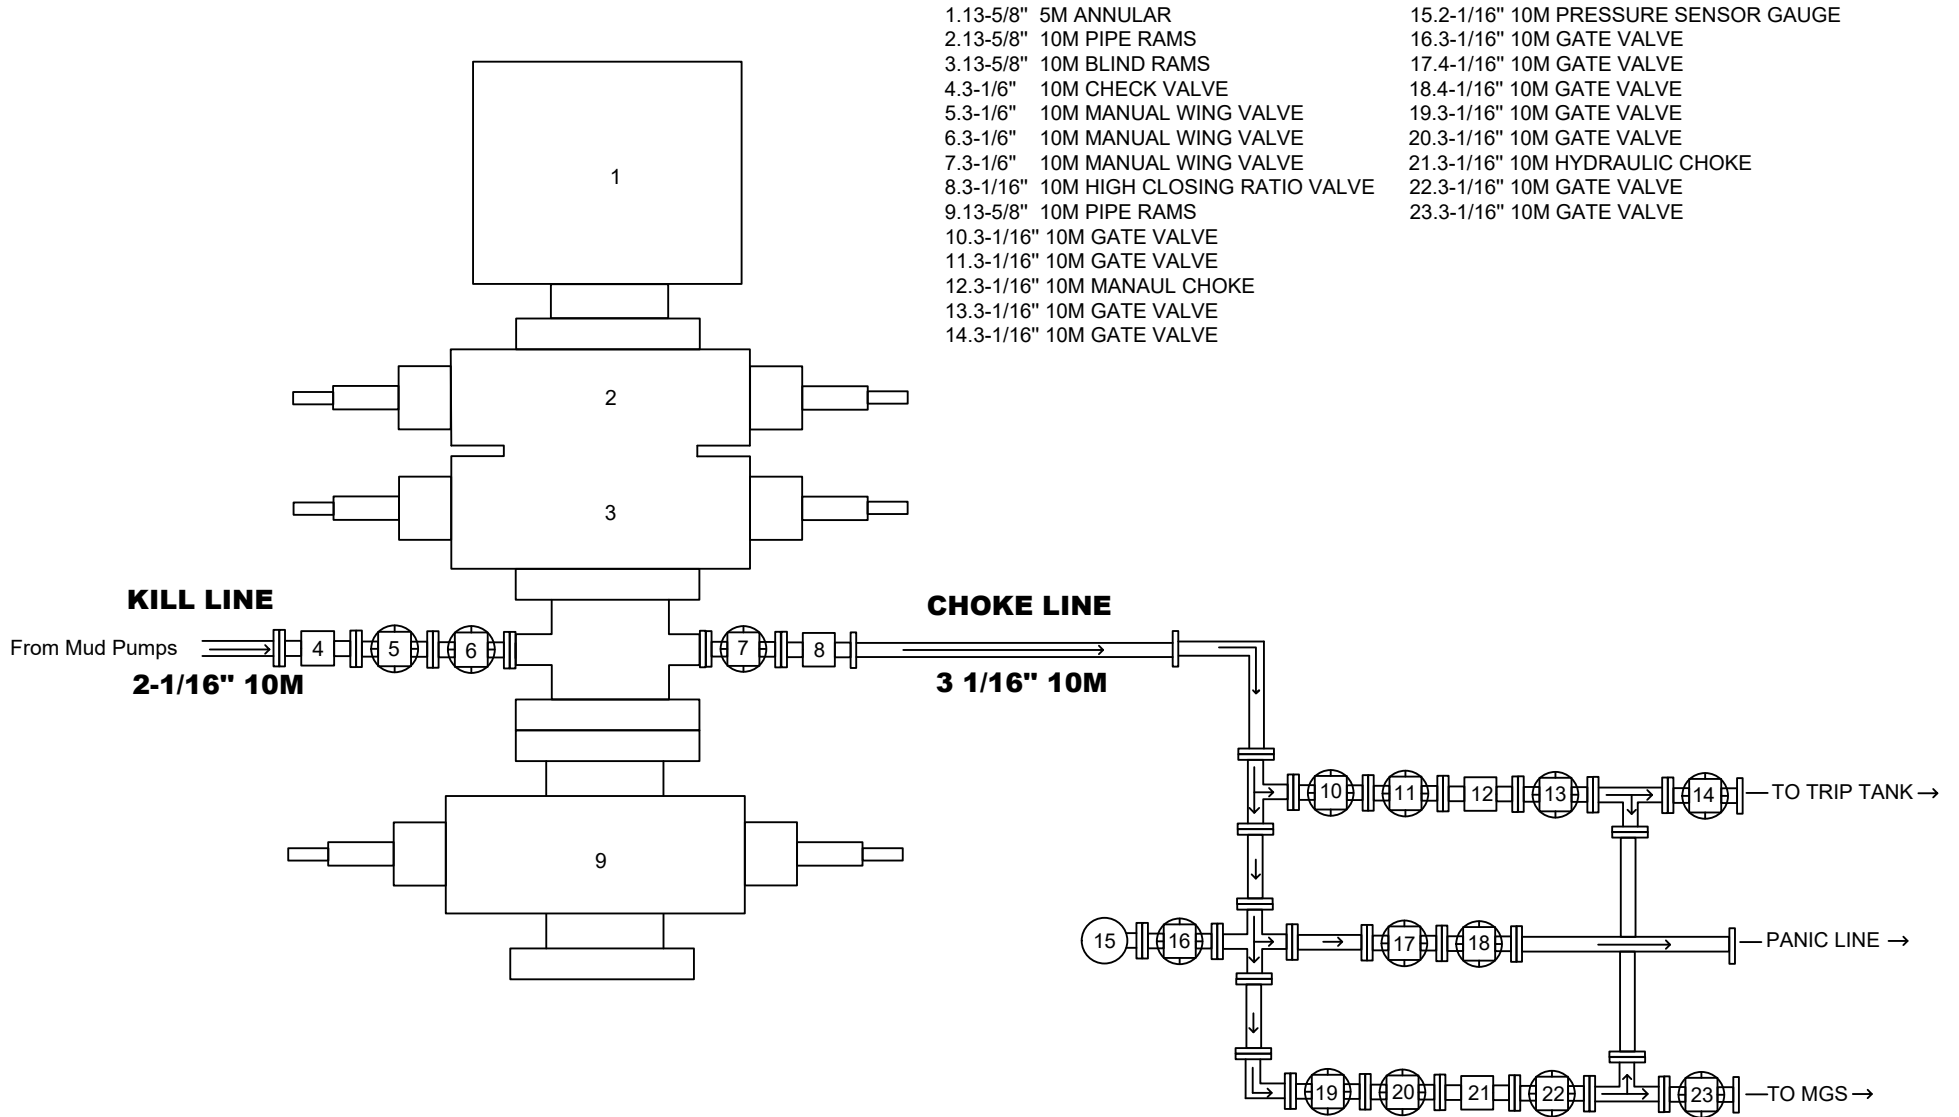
1.13-5/8" 5M ANNULAR
2.13-5/8" 10M PIPE RAMS
3.13-5/8" 10M BLIND RAMS
4.3-1/6" 10M CHECK VALVE
5.3-1/6" 10M MANUAL WING VALVE
6.3-1/6" 10M MANUAL WING VALVE
7.3-1/6" 10M MANUAL WING VALVE
8.3-1/16" 10M HIGH CLOSING RATIO VALVE
9.13-5/8" 10M PIPE RAMS
10.3-1/16" 10M GATE VALVE
11.3-1/16" 10M GATE VALVE
12.3-1/16" 10M MANAUL CHOKE
13.3-1/16" 10M GATE VALVE
14.3-1/16" 10M GATE VALVE

15.2-1/16" 10M PRESSURE SENSOR GAUGE
16.3-1/16" 10M GATE VALVE
17.4-1/16" 10M GATE VALVE
18.4-1/16" 10M GATE VALVE
19.3-1/16" 10M GATE VALVE
20.3-1/16" 10M GATE VALVE
21.3-1/16" 10M HYDRAULIC CHOKE
22.3-1/16" 10M GATE VALVE
23.3-1/16" 10M GATE VALVE

1
2
3
KILL LINE
From Mud Pumps
4 5 6
2-1/16" 10M
7 8
CHOKE LINE
3 1/16" 10M
9
10 11 12 13 14 —TO TRIP TANK →
15 16 17 18 — PANIC LINE →
19 20 21 22 23 —TO MGS →